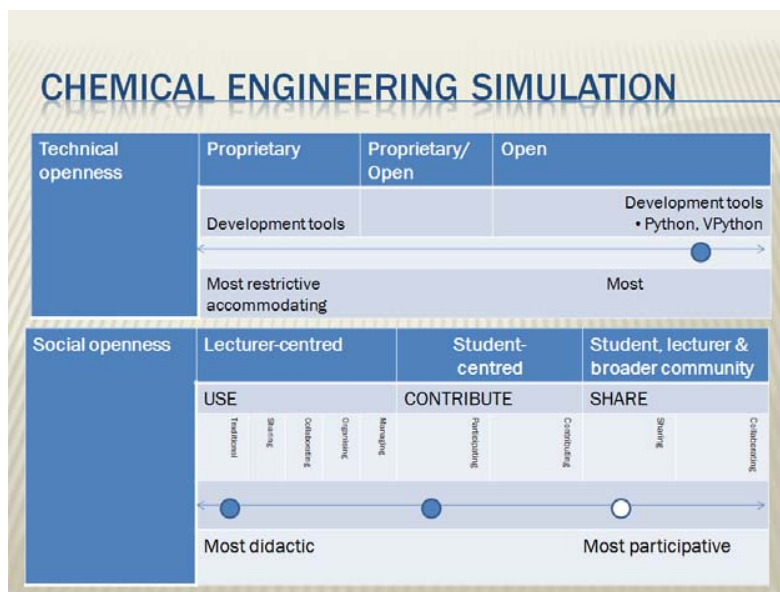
CHEMICAL ENGINEERING SIMULATION

| Technical openness | Proprietary | Proprietary/ Open | Open |
|---|---|---|---|
| | Development tools | | Development tools • Python, VPython |
| | Most restrictive accommodating | | Most |

| Social openness | Lecturer-centred | Student-centred | Student, lecturer & broader community |
|---|---|---|---|
| | USE | CONTRIBUTE | SHARE |
| | Traditional Sharing Collaborating Organising Managing | Participating Contributing | Sharing Collaborating |
| | Most didactic | | Most participative |